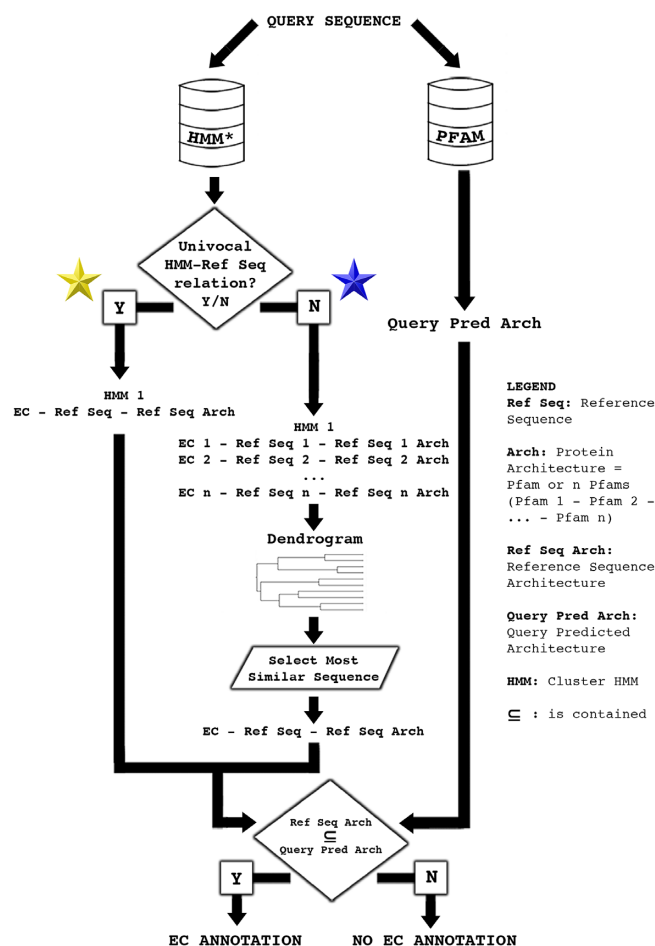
QUERY SEQUENCE

HMM*

PFAM

Univocal HMM-Ref Seq relation? Y/N

Y

N

Query Pred Arch

HMM 1
EC - Ref Seq - Ref Seq Arch

HMM 1
EC 1 - Ref Seq 1 - Ref Seq 1 Arch
EC 2 - Ref Seq 2 - Ref Seq 2 Arch
...
EC n - Ref Seq n - Ref Seq n Arch

Dendrogram

Select Most Similar Sequence

EC - Ref Seq - Ref Seq Arch

LEGEND
**Ref Seq:** Reference Sequence

**Arch:** Protein Architecture = Pfam or n Pfams (Pfam 1 - Pfam 2 - ... - Pfam n)

**Ref Seq Arch:** Reference Sequence Architecture

**Query Pred Arch:** Query Predicted Architecture

**HMM:** Cluster HMM

$\subseteq$ : is contained

Ref Seq Arch $\subseteq$ Query Pred Arch

Y

N

EC ANNOTATION

NO EC ANNOTATION